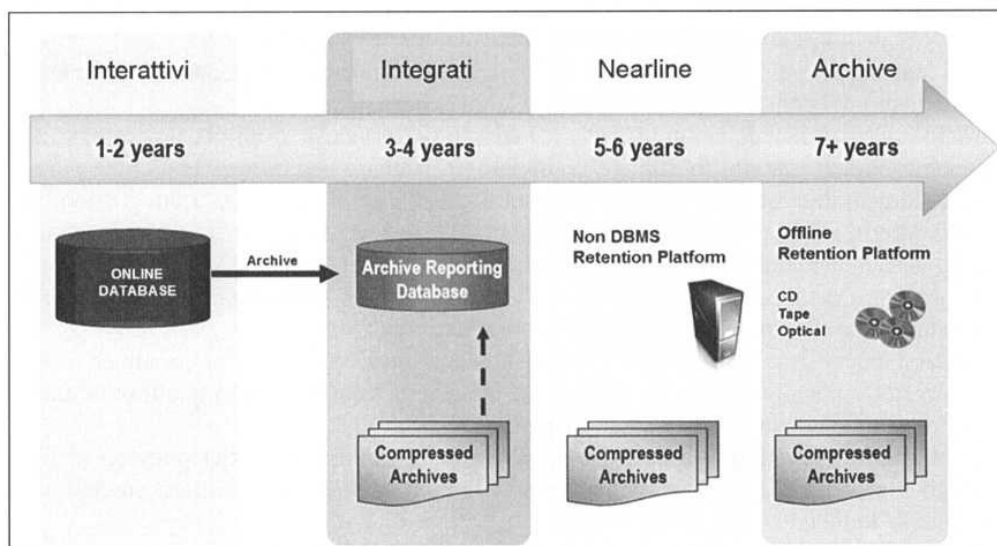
Interattivi

Integrati

Nearline

Archive

1-2 years

3-4 years

5-6 years

7+ years

ONLINE DATABASE

Archive

Archive Reporting Database

Non DBMS Retention Platform

Offline Retention Platform

CD
Tape
Optical

Compressed Archives

Compressed Archives

Compressed Archives